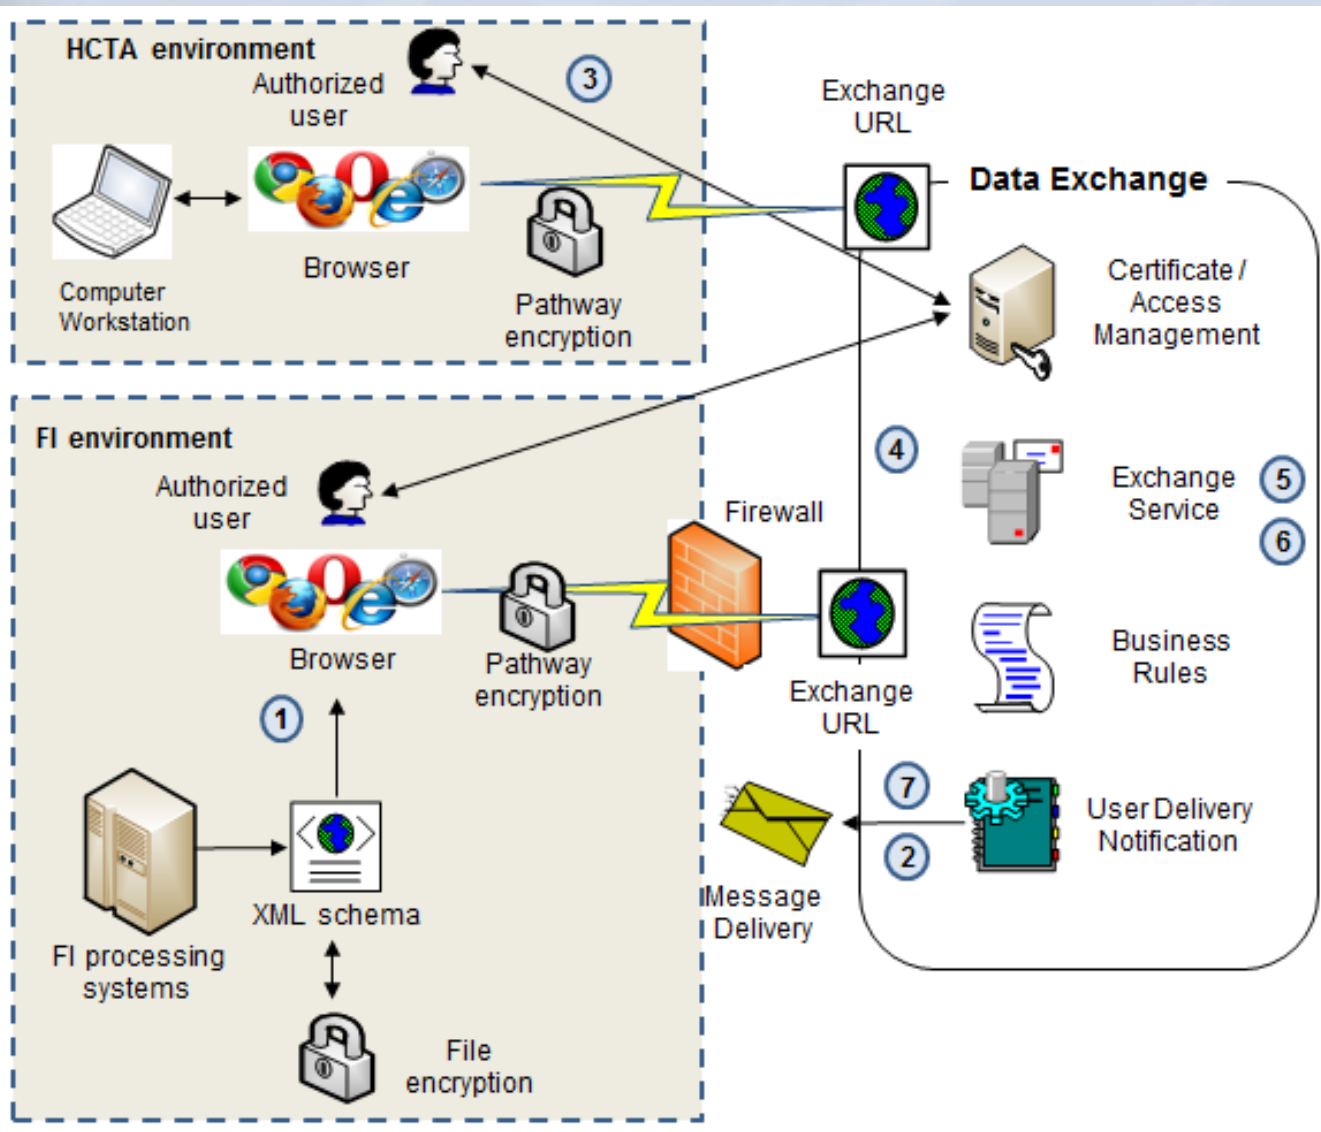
HCTA environment

Authorized user

3

Exchange URL

Data Exchange

Computer Workstation

Browser

Pathway encryption

Certificate / Access Management

FI environment

Authorized user

4

Exchange Service

5

6

Firewall

Browser

Pathway encryption

Exchange URL

Business Rules

1

7

2

User Delivery Notification

Message Delivery

XML schema

FI processing systems

File encryption